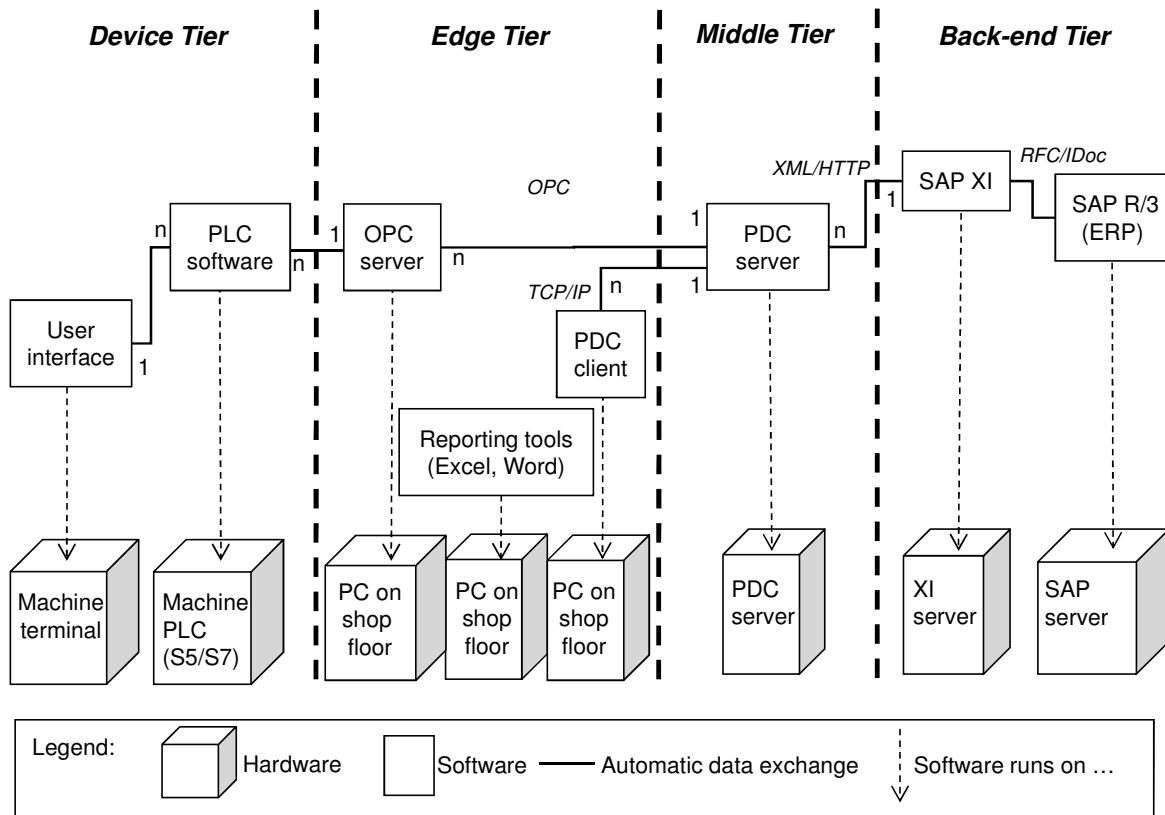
Device Tier

Edge Tier

Middle Tier

Back-end Tier

XML/HTTP

RFC/IDoc

OPC

n

PLC software

n

1

OPC server

n

1

PDC server

n

1

SAP XI

SAP R/3 (ERP)

TCP/IP

n

1

User interface

1

PDC client

Reporting tools (Excel, Word)

Machine terminal

Machine PLC (S5/S7)

PC on shop floor

PC on shop floor

PC on shop floor

PDC server

XI server

SAP server

Legend:

Hardware

Software

Automatic data exchange

Software runs on …